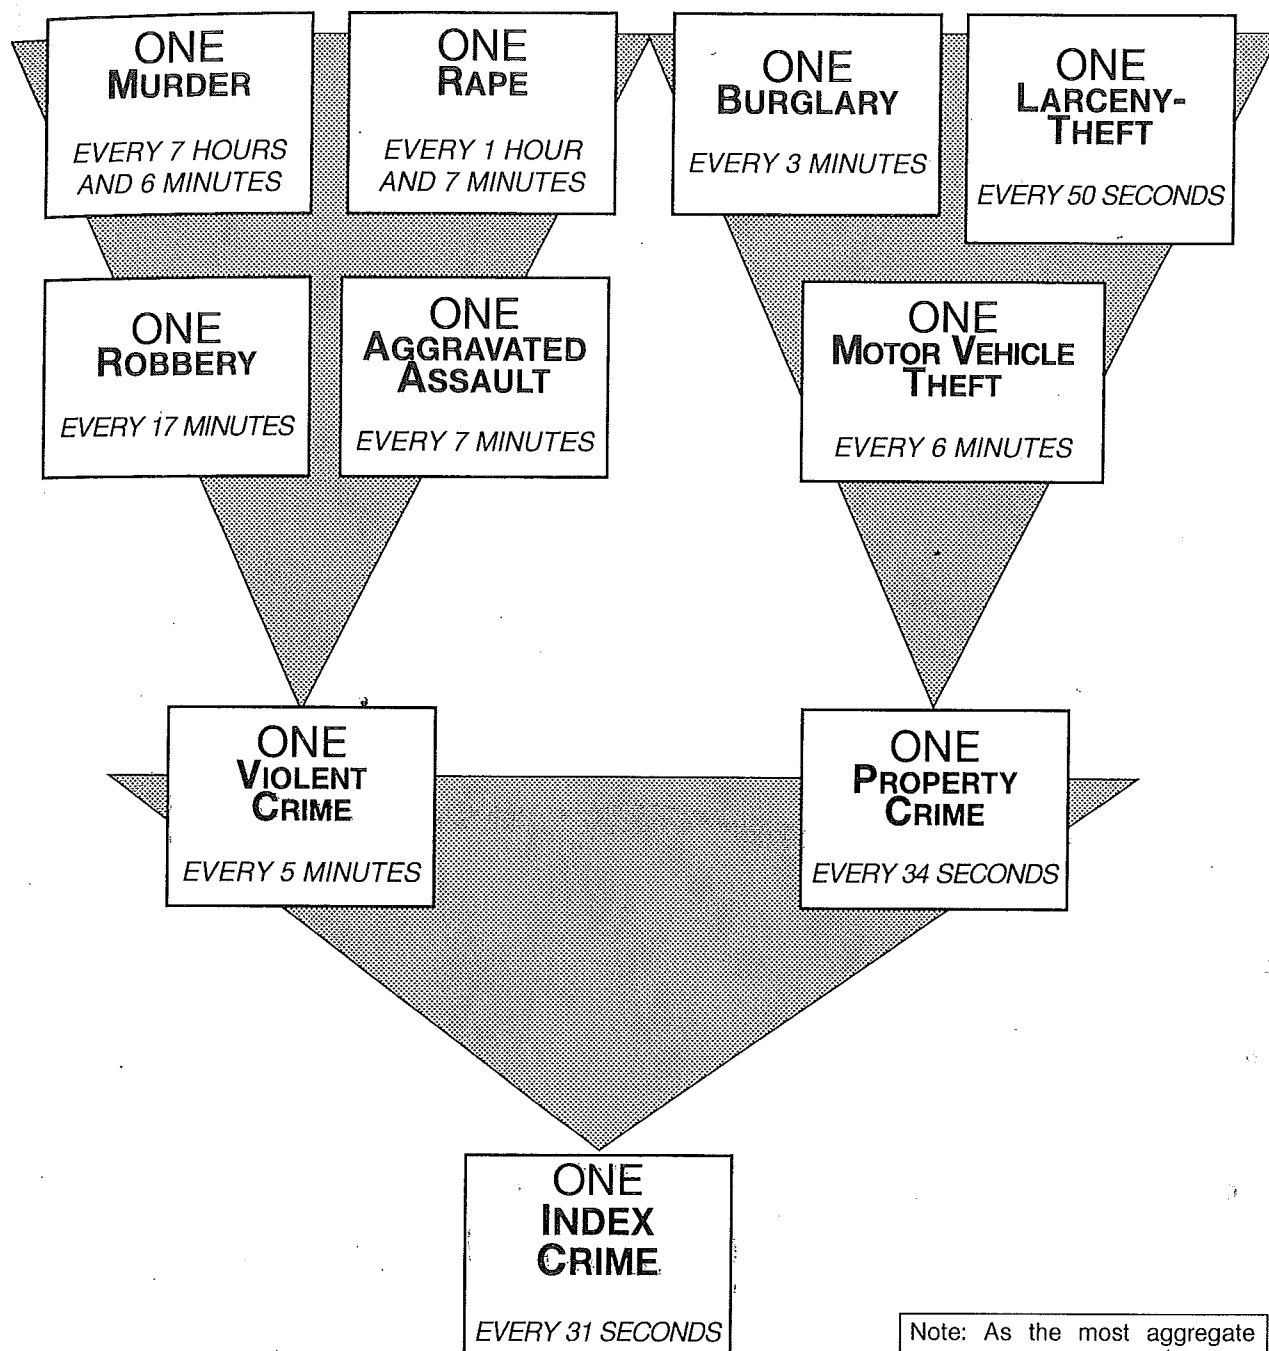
ONE MURDER

EVERY 7 HOURS AND 6 MINUTES

ONE RAPE

EVERY 1 HOUR AND 7 MINUTES

ONE BURGLARY

EVERY 3 MINUTES

ONE LARCENY-THEFT

EVERY 50 SECONDS

ONE ROBBERY

EVERY 17 MINUTES

ONE AGGRAVATED ASSAULT

EVERY 7 MINUTES

ONE MOTOR VEHICLE THEFT

EVERY 6 MINUTES

ONE VIOLENT CRIME

EVERY 5 MINUTES

ONE PROPERTY CRIME

EVERY 34 SECONDS

ONE INDEX CRIME

EVERY 31 SECONDS

Note: As the most aggregate